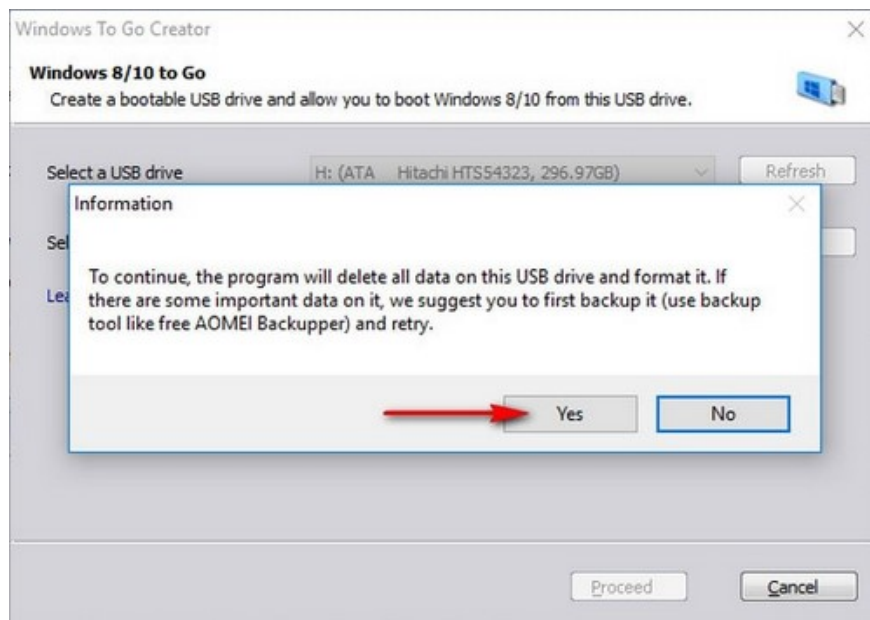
Windows To Go Creator

Windows 8/10 to Go

Create a bootable USB drive and allow you to boot Windows 8/10 from this USB drive.

Select a USB drive

H: (ATA Hitachi HTS54323, 296.97GB)

Refresh

Sel

Lea

Information

To continue, the program will delete all data on this USB drive and format it. If there are some important data on it, we suggest you to first backup it (use backup tool like free AOMEI Backupper) and retry.

Yes

No

Proceed

Cancel